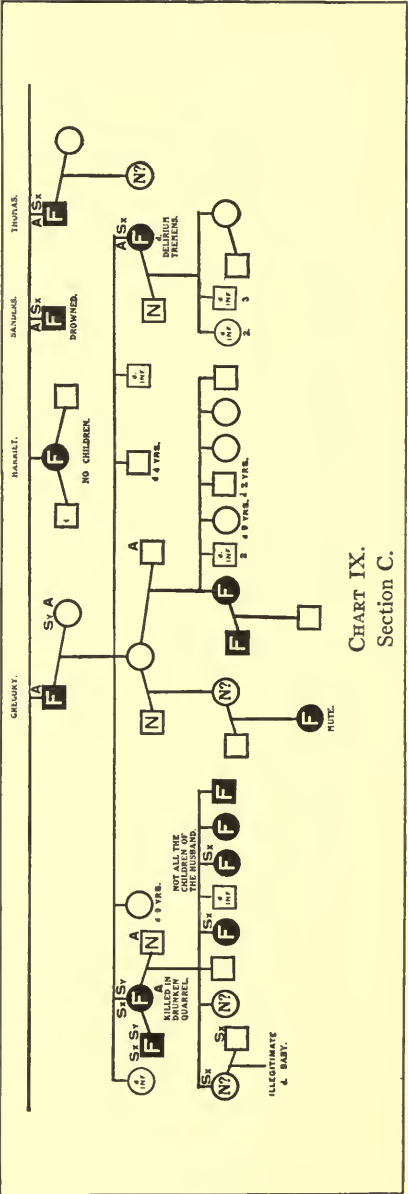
GREGORY.

HARRIET.

SAMUEL.

THOMAS.

d. INF

Sx Sy

F

Sx Sy

F

A

KILLED IN DRUNKEN QUARREL.

A

N

d. 9 YRS.

NOT ALL THE CHILDREN OF THE HUSBAND

Sx

N?

ILLEGITIMATE d. BABY.

Sx

N?

Sx

F

d. INF

Sx

F

F

F

A

F

Sy A

N

N?

F

MUTE.

A

F

F

d. INF

2

d. 9 YRS.

d. 2 YRS.

F

NO CHILDREN.

d. 4 YRS.

d. INF

A Sx

F

DROWNED.

A Sx

F

d. DELIRIUM TREMENS.

N

d. INF

2

d. INF

3

A Sx

F

N?

CHART IX.
Section C.